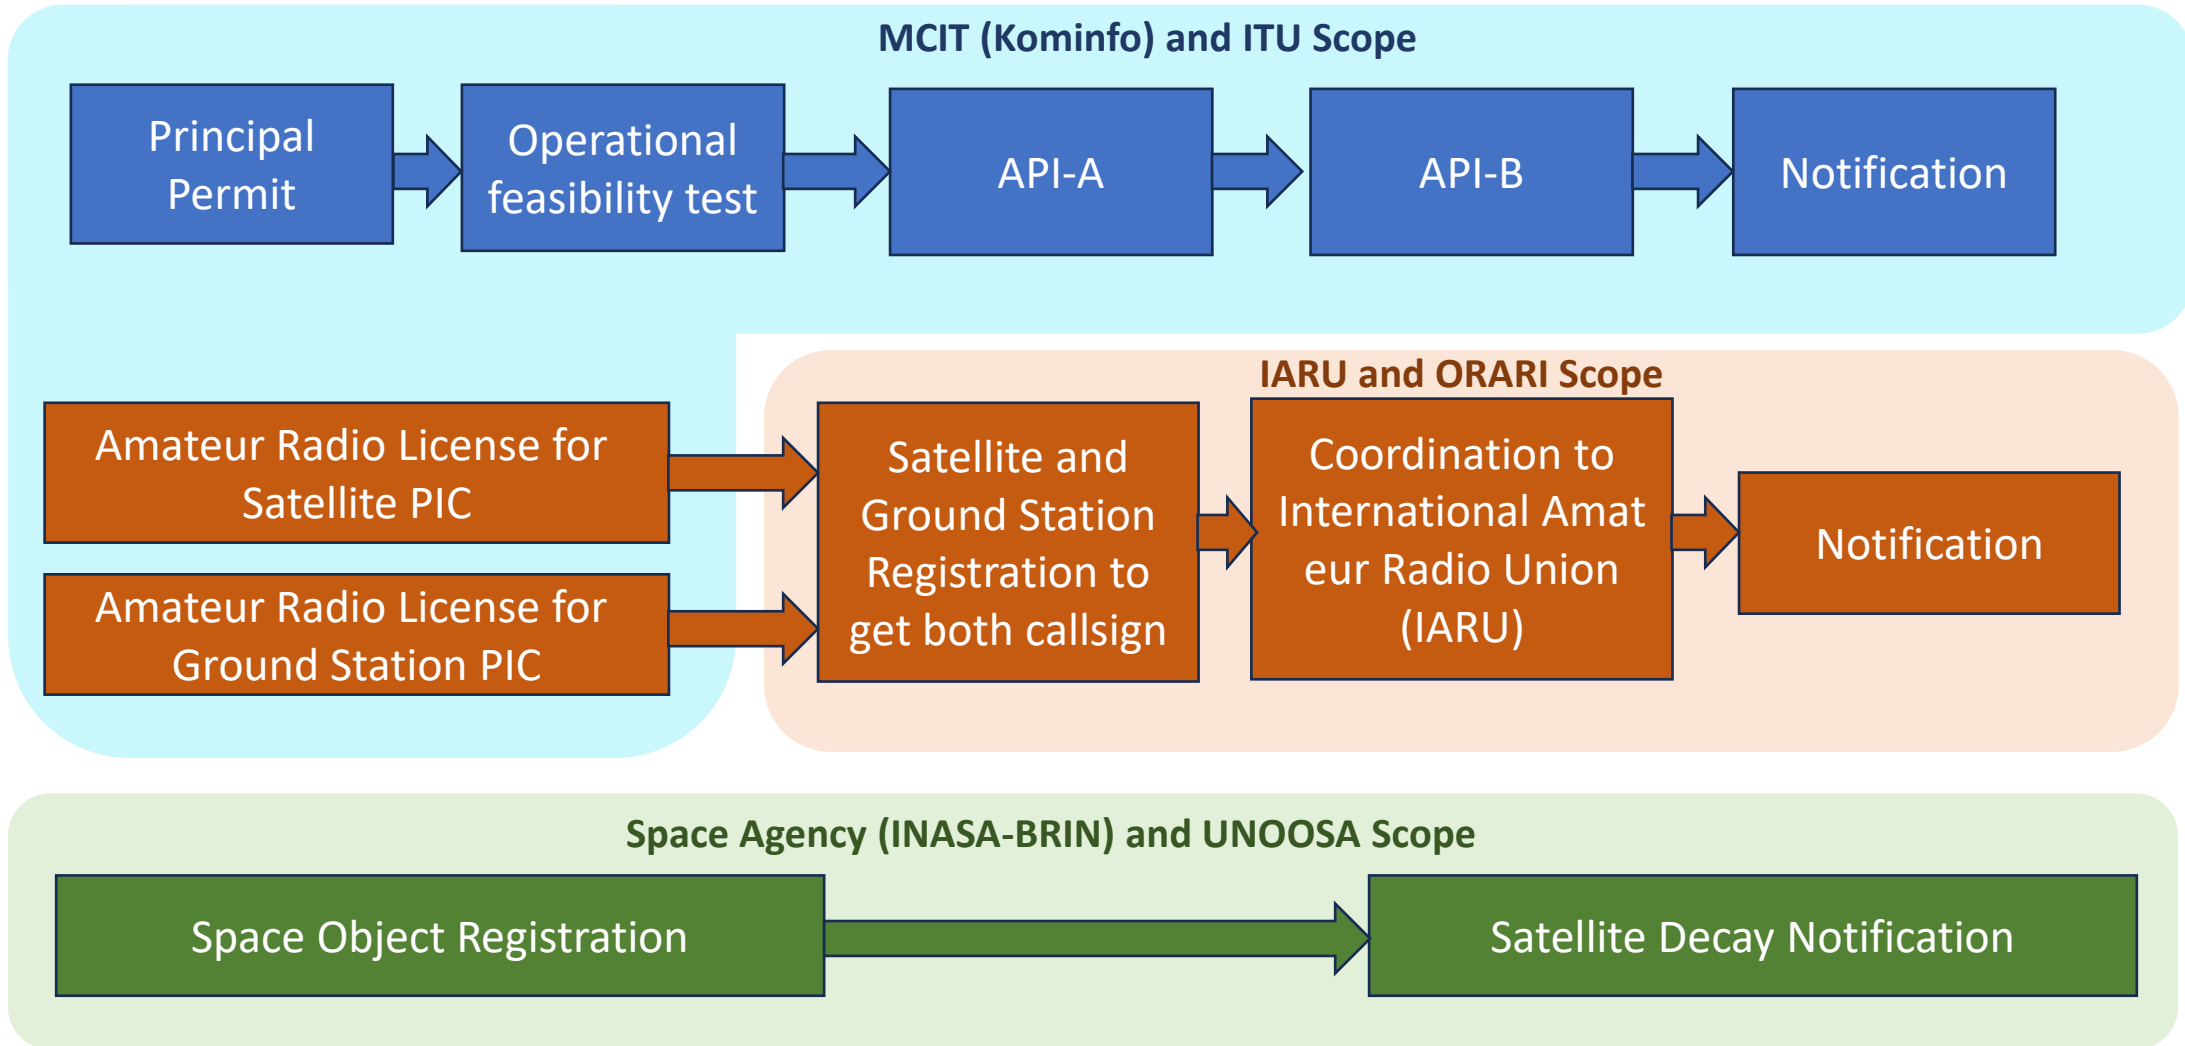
MCIT (Kominfo) and ITU Scope

Principal Permit

Operational feasibility test

API-A

API-B

Notification

IARU and ORARI Scope

Amateur Radio License for Satellite PIC

Amateur Radio License for Ground Station PIC

Satellite and Ground Station Registration to get both callsign

Coordination to International Amat eur Radio Union (IARU)

Notification

Space Agency (INASA-BRIN) and UNOOSA Scope

Space Object Registration

Satellite Decay Notification